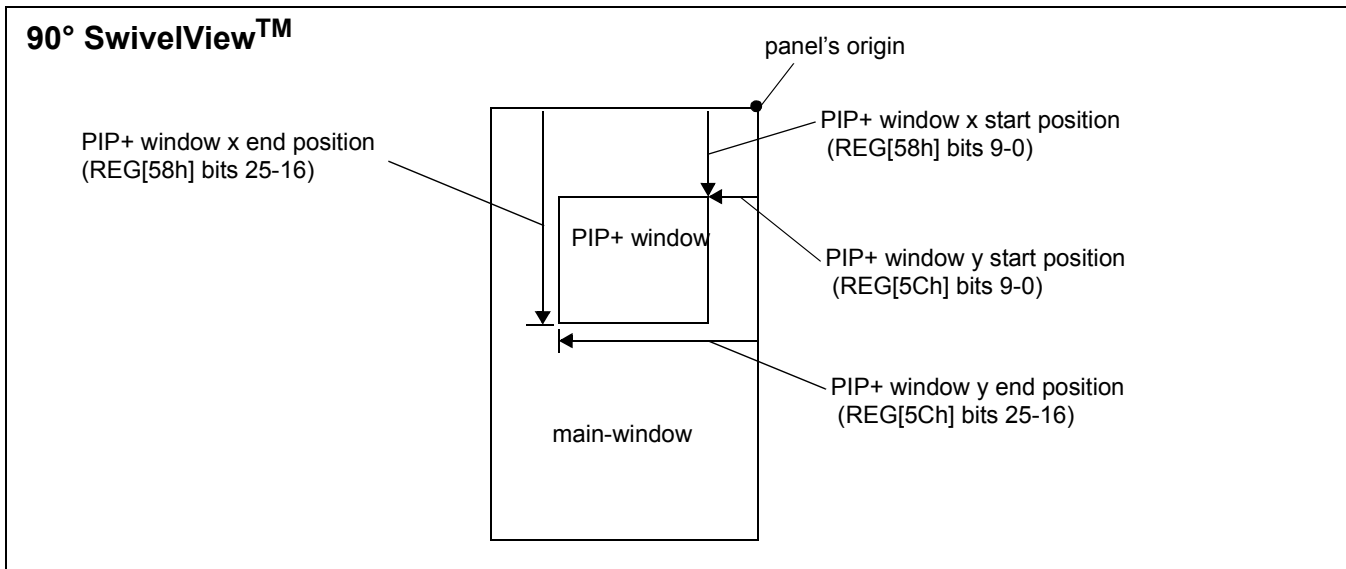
90° SwivelView$^{TM}$

panel's origin

PIP+ window x end position
(REG[58h] bits 25-16)

PIP+ window x start position
(REG[58h] bits 9-0)

PIP+ window

PIP+ window y start position
(REG[5Ch] bits 9-0)

PIP+ window y end position
(REG[5Ch] bits 25-16)

main-window